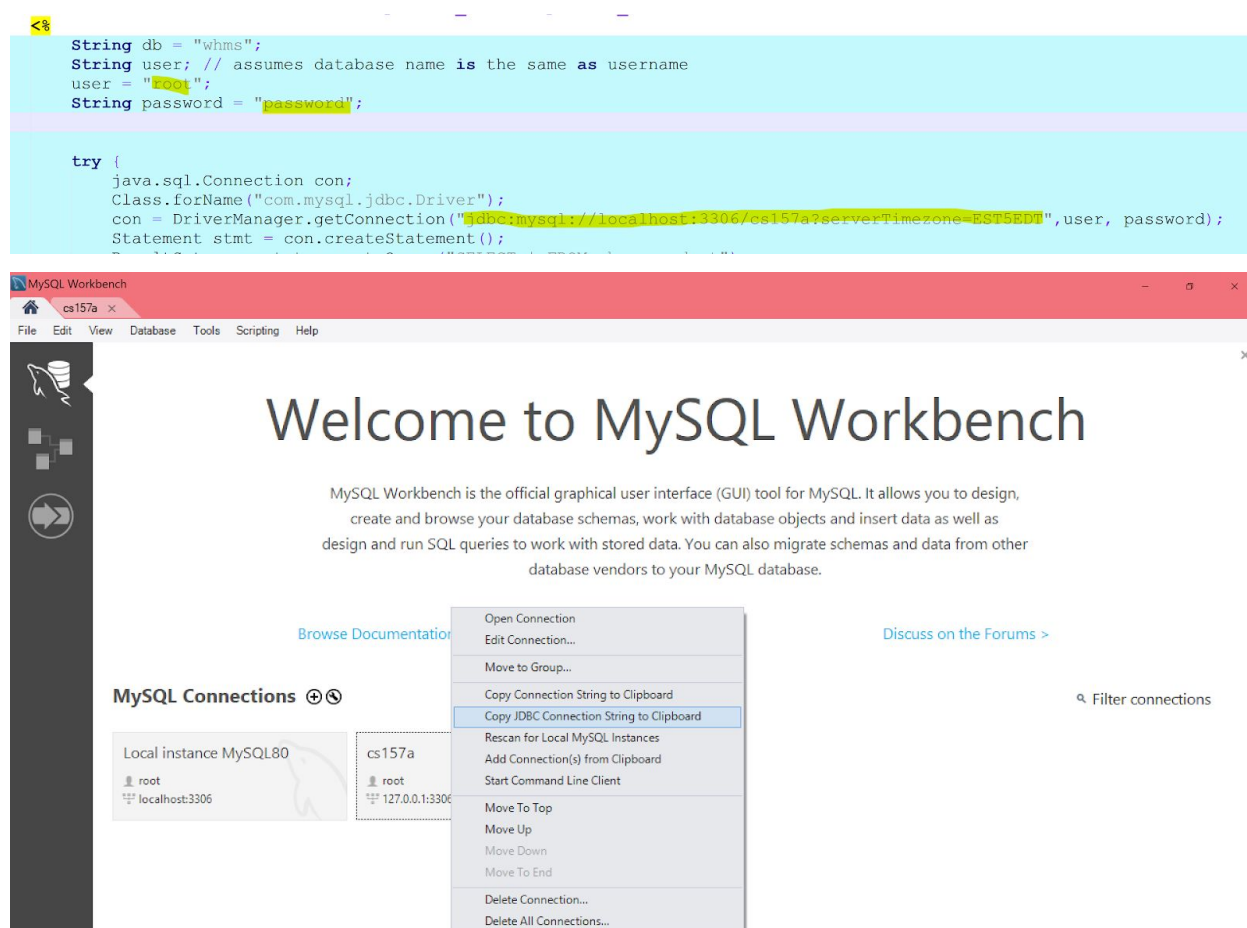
<%
    String db = "whms";
    String user; // assumes database name is the same as username
    user = "root";
    String password = "password";

    try {
        java.sql.Connection con;
        Class.forName("com.mysql.jdbc.Driver");
        con = DriverManager.getConnection("jdbc:mysql://localhost:3306/cs157a?serverTimezone=EST5EDT",user, password);
        Statement stmt = con.createStatement();
        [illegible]

MySQL Workbench
cs157a ×
File Edit View Database Tools Scripting Help

Welcome to MySQL Workbench

MySQL Workbench is the official graphical user interface (GUI) tool for MySQL. It allows you to design, create and browse your database schemas, work with database objects and insert data as well as design and run SQL queries to work with stored data. You can also migrate schemas and data from other database vendors to your MySQL database.

Browse Documentatio

Discuss on the Forums >

MySQL Connections

Filter connections

Local instance MySQL80
root
localhost:3306

cs157a
root
127.0.0.1:3306

Open Connection
Edit Connection...
Move to Group...
Copy Connection String to Clipboard
Copy JDBC Connection String to Clipboard
Rescan for Local MySQL Instances
Add Connection(s) from Clipboard
Start Command Line Client
Move To Top
Move Up
Move Down
Move To End
Delete Connection...
Delete All Connections...